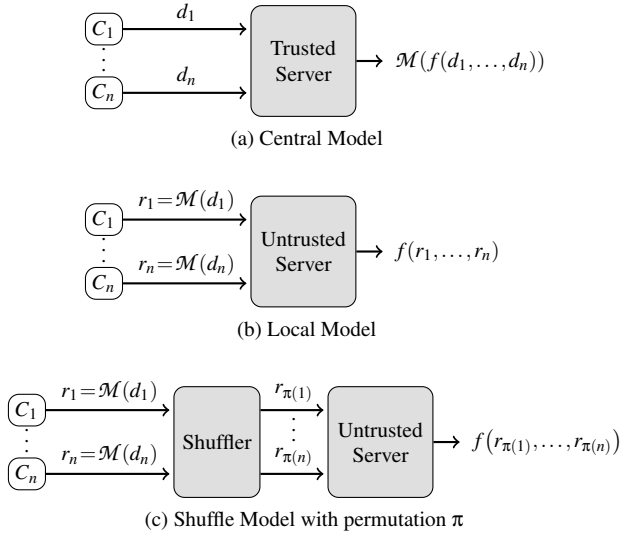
$C_1$ $d_1$
$C_n$ $d_n$
Trusted Server
$\mathcal{M}(f(d_1,\ldots,d_n))$
(a) Central Model

$C_1$ $r_1=\mathcal{M}(d_1)$
$C_n$ $r_n=\mathcal{M}(d_n)$
Untrusted Server
$f(r_1,\ldots,r_n)$
(b) Local Model

$C_1$ $r_1=\mathcal{M}(d_1)$
$C_n$ $r_n=\mathcal{M}(d_n)$
Shuffler
$r_{\pi(1)}$
$r_{\pi(n)}$
Untrusted Server
$f(r_{\pi(1)},\ldots,r_{\pi(n)})$
(c) Shuffle Model with permutation $\pi$